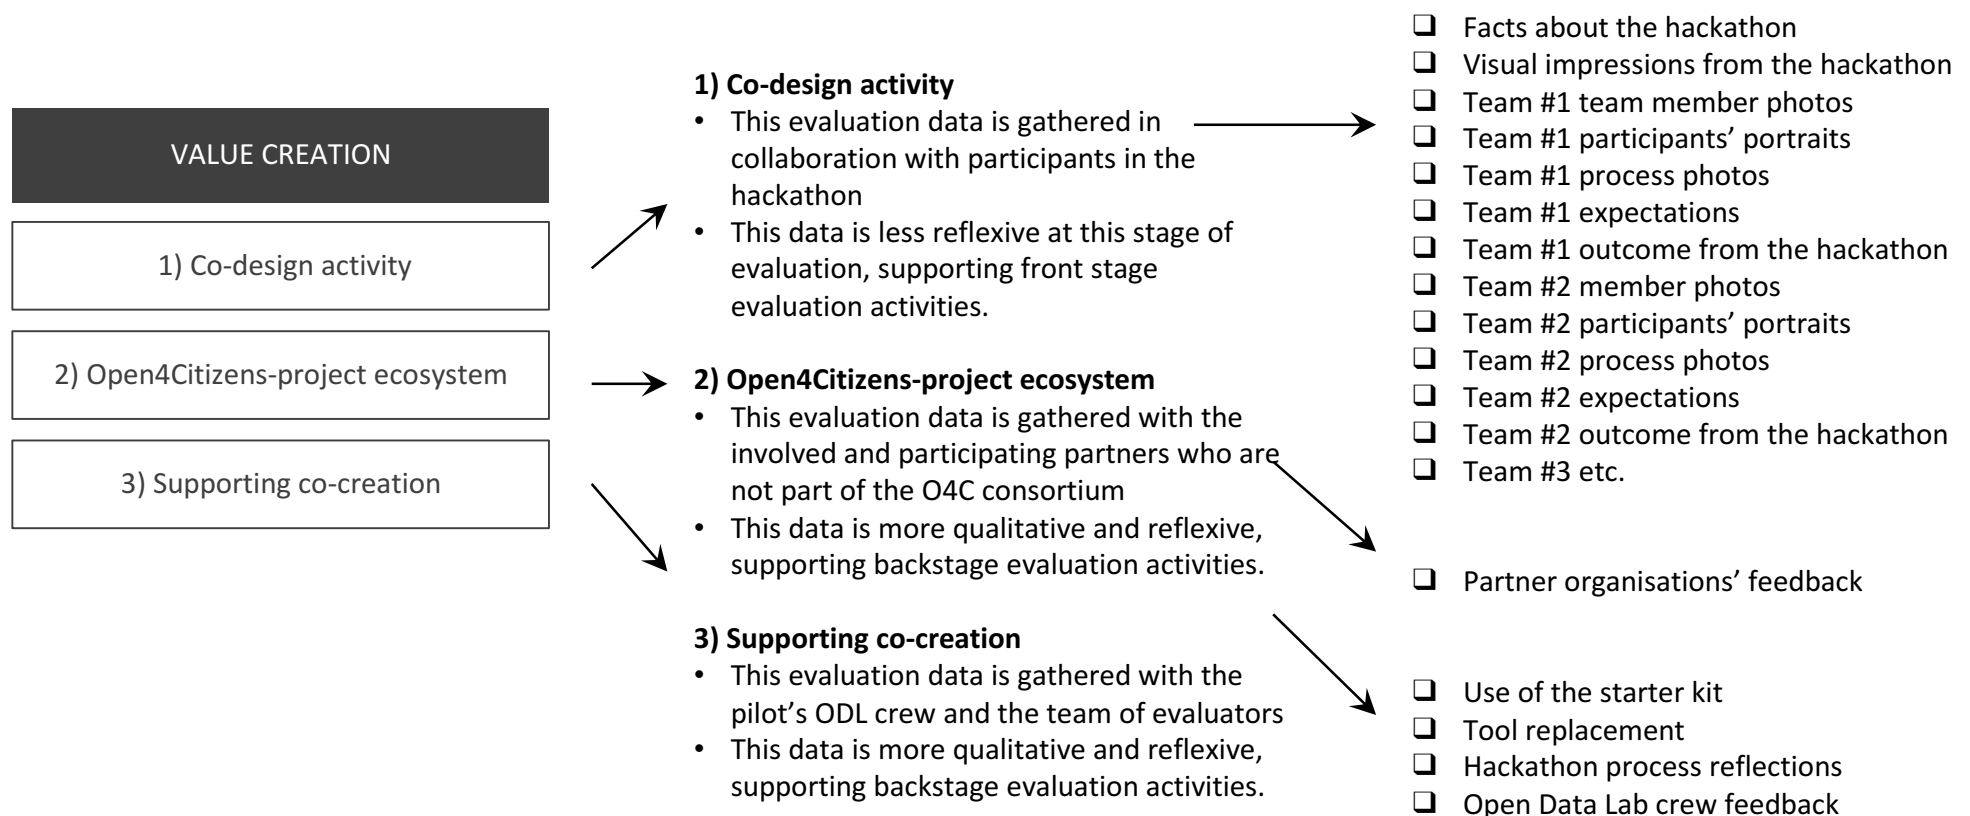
VALUE CREATION

1) Co-design activity

2) Open4Citizens-project ecosystem

3) Supporting co-creation

**1) Co-design activity**
- This evaluation data is gathered in collaboration with participants in the hackathon
- This data is less reflexive at this stage of evaluation, supporting front stage evaluation activities.

**2) Open4Citizens-project ecosystem**
- This evaluation data is gathered with the involved and participating partners who are not part of the O4C consortium
- This data is more qualitative and reflexive, supporting backstage evaluation activities.

**3) Supporting co-creation**
- This evaluation data is gathered with the pilot's ODL crew and the team of evaluators
- This data is more qualitative and reflexive, supporting backstage evaluation activities.

❑ Facts about the hackathon
❑ Visual impressions from the hackathon
❑ Team #1 team member photos
❑ Team #1 participants' portraits
❑ Team #1 process photos
❑ Team #1 expectations
❑ Team #1 outcome from the hackathon
❑ Team #2 member photos
❑ Team #2 participants' portraits
❑ Team #2 process photos
❑ Team #2 expectations
❑ Team #2 outcome from the hackathon
❑ Team #3 etc.

❑ Partner organisations' feedback

❑ Use of the starter kit
❑ Tool replacement
❑ Hackathon process reflections
❑ Open Data Lab crew feedback